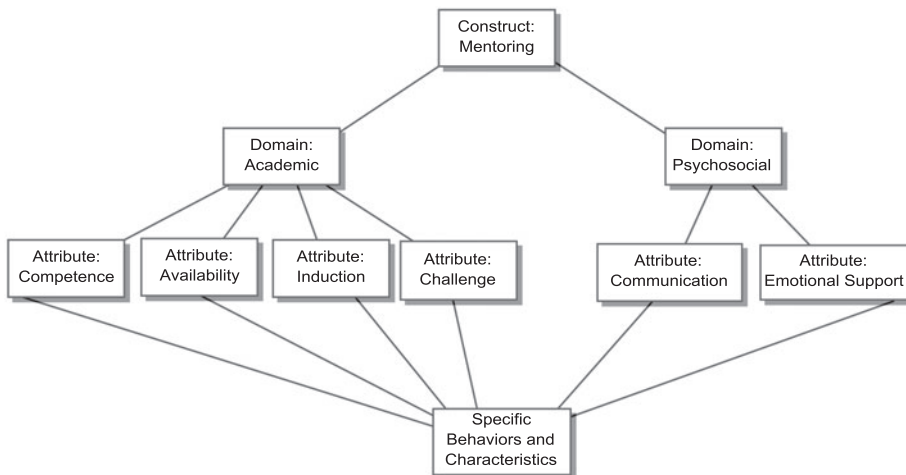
Construct: Mentoring

Domain: Academic

Domain: Psychosocial

Attribute: Competence

Attribute: Availability

Attribute: Induction

Attribute: Challenge

Attribute: Communication

Attribute: Emotional Support

Specific Behaviors and Characteristics